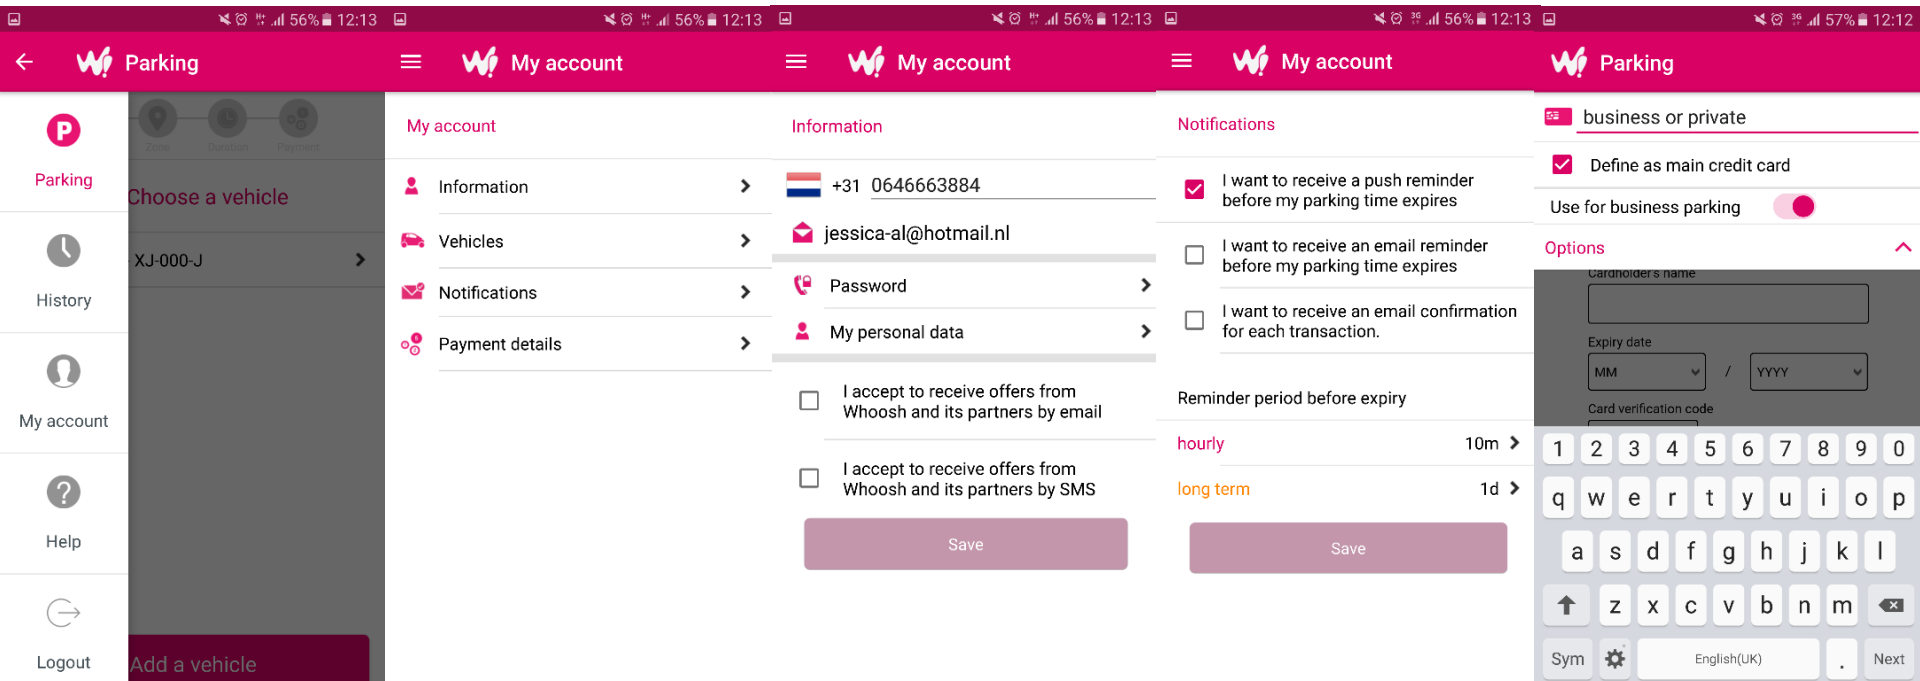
56% 12:13

Parking

Parking

History

My account

Help

Logout

Zone Duration Payment

Choose a vehicle

XJ-000-J

Add a vehicle

56% 12:13

My account

My account

Information

Vehicles

Notifications

Payment details

56% 12:13

My account

Information

+31 0646663884

jessica-al@hotmail.nl

Password

My personal data

I accept to receive offers from Whoosh and its partners by email

I accept to receive offers from Whoosh and its partners by SMS

Save

56% 12:13

My account

Notifications

I want to receive a push reminder before my parking time expires

I want to receive an email reminder before my parking time expires

I want to receive an email confirmation for each transaction.

Reminder period before expiry

hourly 10m

long term 1d

Save

57% 12:12

Parking

business or private

Define as main credit card

Use for business parking

Options

Cardholder's name

Expiry date

MM / YYYY

Card verification code

1 2 3 4 5 6 7 8 9 0
q w e r t y u i o p
a s d f g h j k l
z x c v b n m
Sym English(UK) . Next